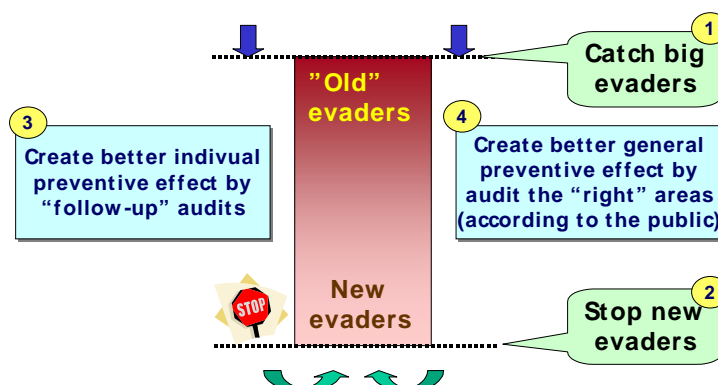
1
Catch big evaders

"Old" evaders

3
Create better indivual preventive effect by "follow-up" audits

4
Create better general preventive effect by audit the "right" areas (according to the public)

STOP

New evaders

2
Stop new evaders